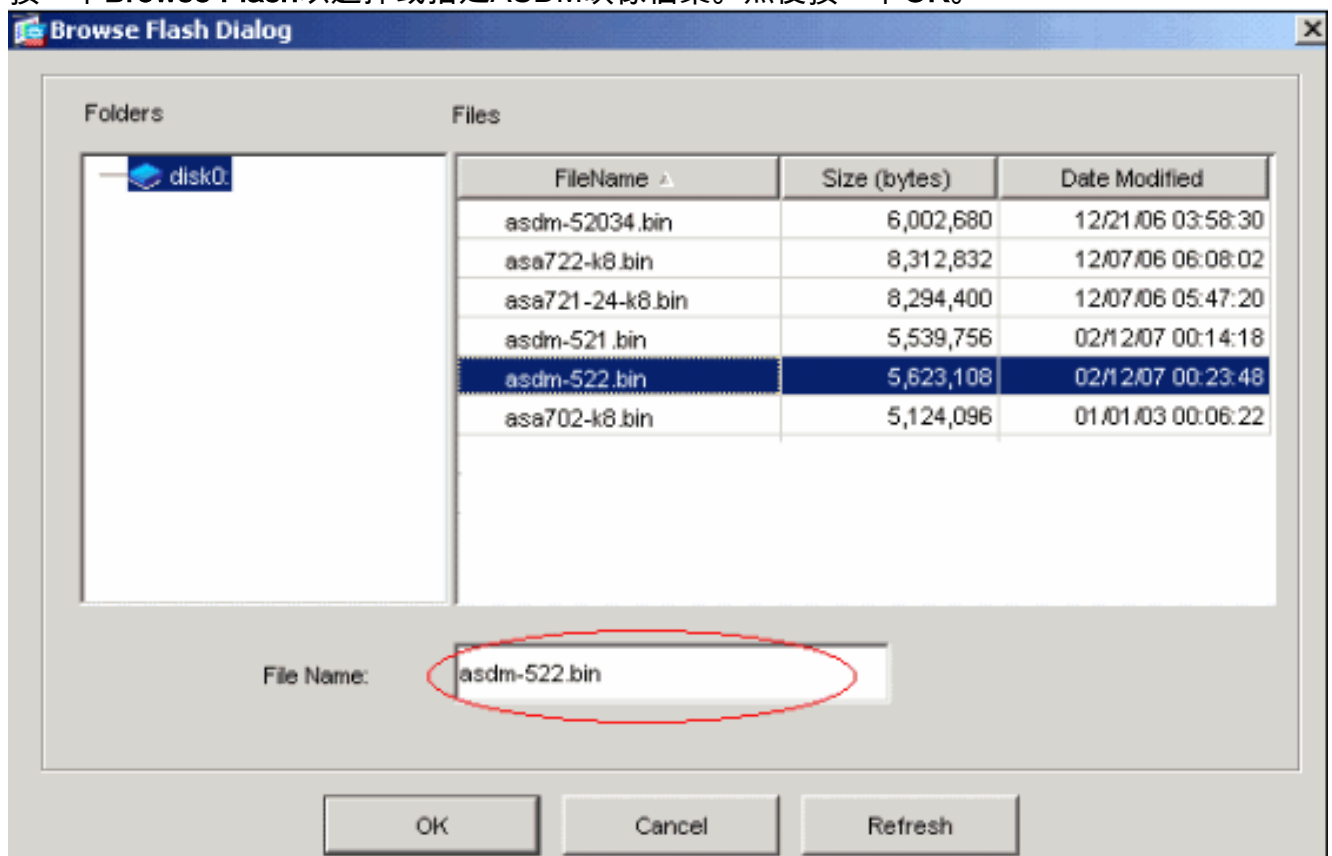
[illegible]

Browse Flash Dialog

Folders

Files

disk0:

| FileName | Size (bytes) | Date Modified |
|---|---|---|
| asdm-52034.bin | 6,002,680 | 12/21/06 03:58:30 |
| asa722-k8.bin | 8,312,832 | 12/07/06 06:08:02 |
| asa721-24-k8.bin | 8,294,400 | 12/07/06 05:47:20 |
| asdm-521.bin | 5,539,756 | 02/12/07 00:14:18 |
| asdm-522.bin | 5,623,108 | 02/12/07 00:23:48 |
| asa702-k8.bin | 5,124,096 | 01/01/03 00:06:22 |

File Name: asdm-522.bin

OK Cancel Refresh